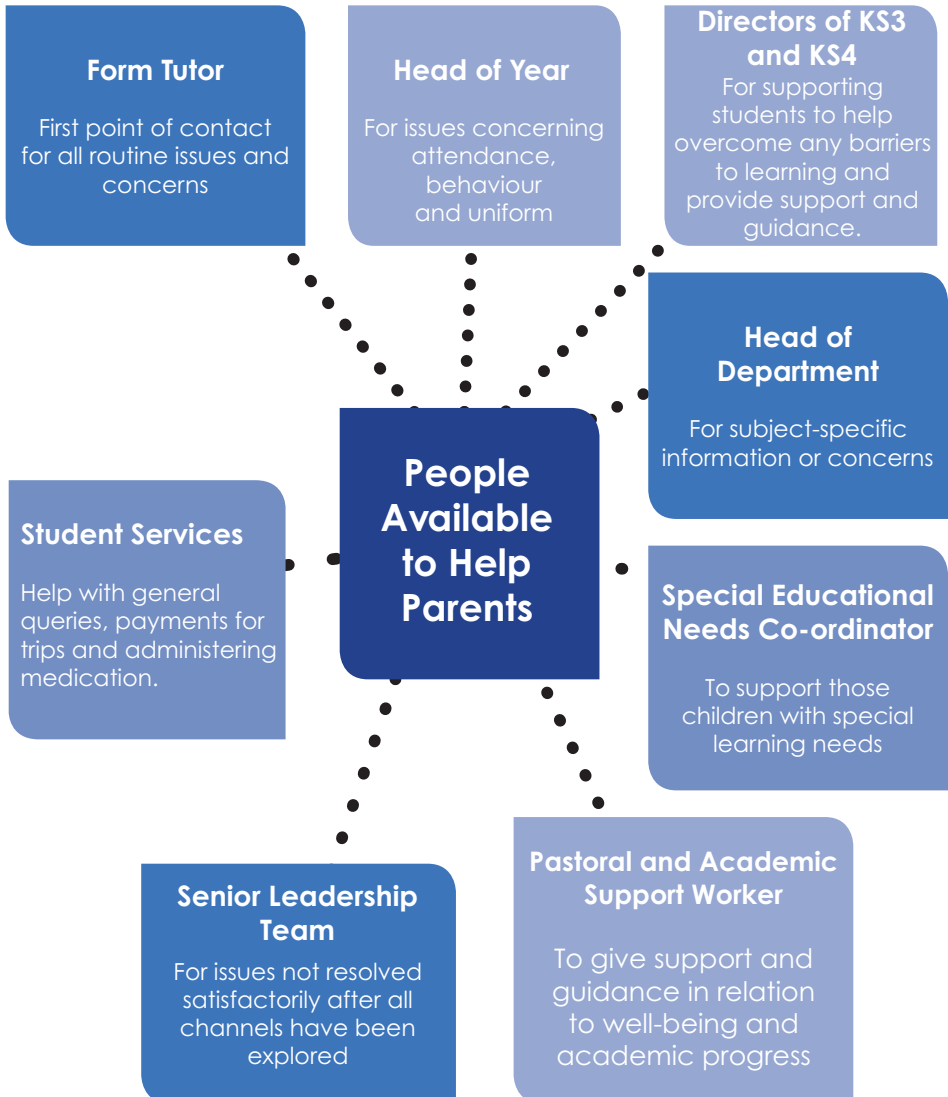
Form Tutor

First point of contact for all routine issues and concerns

Head of Year

For issues concerning attendance, behaviour and uniform

Directors of KS3 and KS4

For supporting students to help overcome any barriers to learning and provide support and guidance.

Head of Department

For subject-specific information or concerns

People Available to Help Parents

Student Services

Help with general queries, payments for trips and administering medication.

Special Educational Needs Co-ordinator

To support those children with special learning needs

Senior Leadership Team

For issues not resolved satisfactorily after all channels have been explored

Pastoral and Academic Support Worker

To give support and guidance in relation to well-being and academic progress